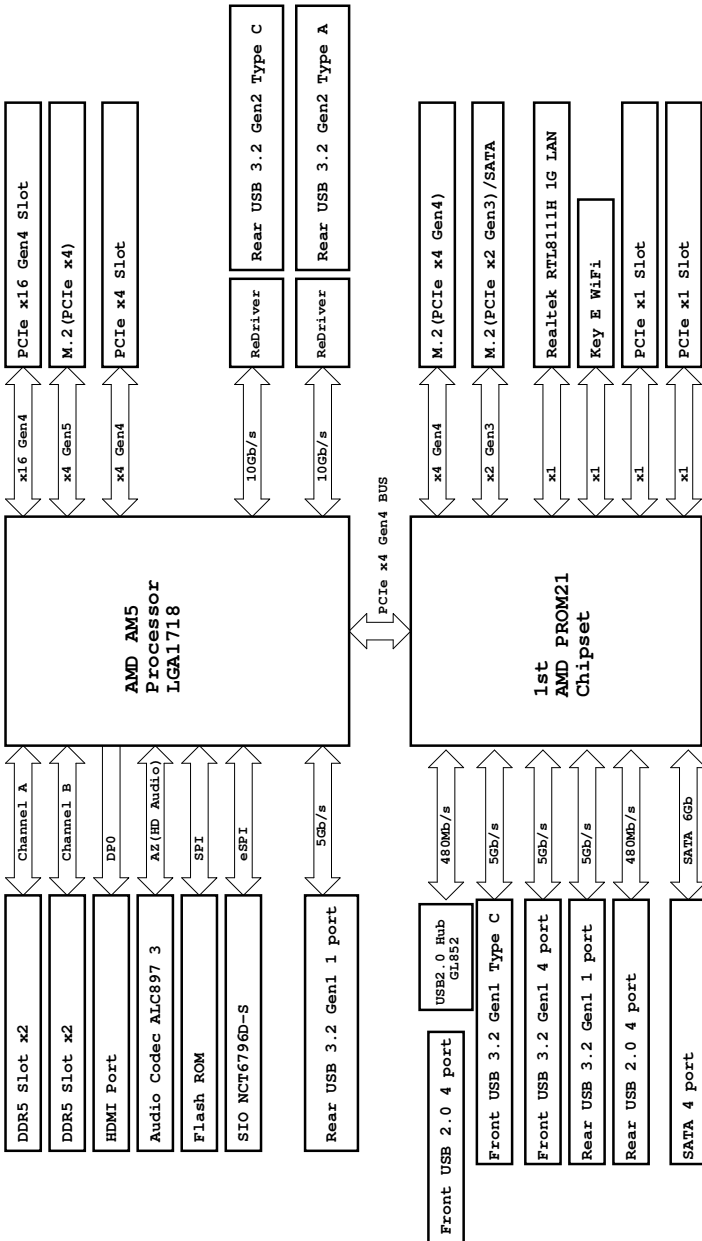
PCIe x16 Gen4 Slot
M.2(PCIe x4)
PCIe x4 Slot
Rear USB 3.2 Gen2 Type C
Rear USB 3.2 Gen2 Type A
ReDriver
ReDriver
M.2(PCIe x4 Gen4)
M.2(PCIe x2 Gen3)/SATA
Realtek RTL8111H 1G LAN
Key E WiFi
PCIe x1 Slot
PCIe x1 Slot
x16 Gen4
x4 Gen5
x4 Gen4
10Gb/s
10Gb/s
x4 Gen4
x2 Gen3
x1
x1
x1
x1
PCIe x4 Gen4 BUS
AMD AM5 Processor LGA1718
1st AMD PROM21 Chipset
Channel A
Channel B
DP0
AZ(HD Audio)
SPI
eSPI
5Gb/s
480Mb/s
5Gb/s
5Gb/s
5Gb/s
480Mb/s
SATA 6Gb
DDR5 Slot x2
DDR5 Slot x2
HDMI Port
Audio Codec ALC897 3
Flash ROM
SIO NCT6796D-S
Rear USB 3.2 Gen1 1 port
USB2.0 Hub GL852
Front USB 2.0 4 port
Front USB 3.2 Gen1 Type C
Front USB 3.2 Gen1 4 port
Rear USB 3.2 Gen1 1 port
Rear USB 2.0 4 port
SATA 4 port